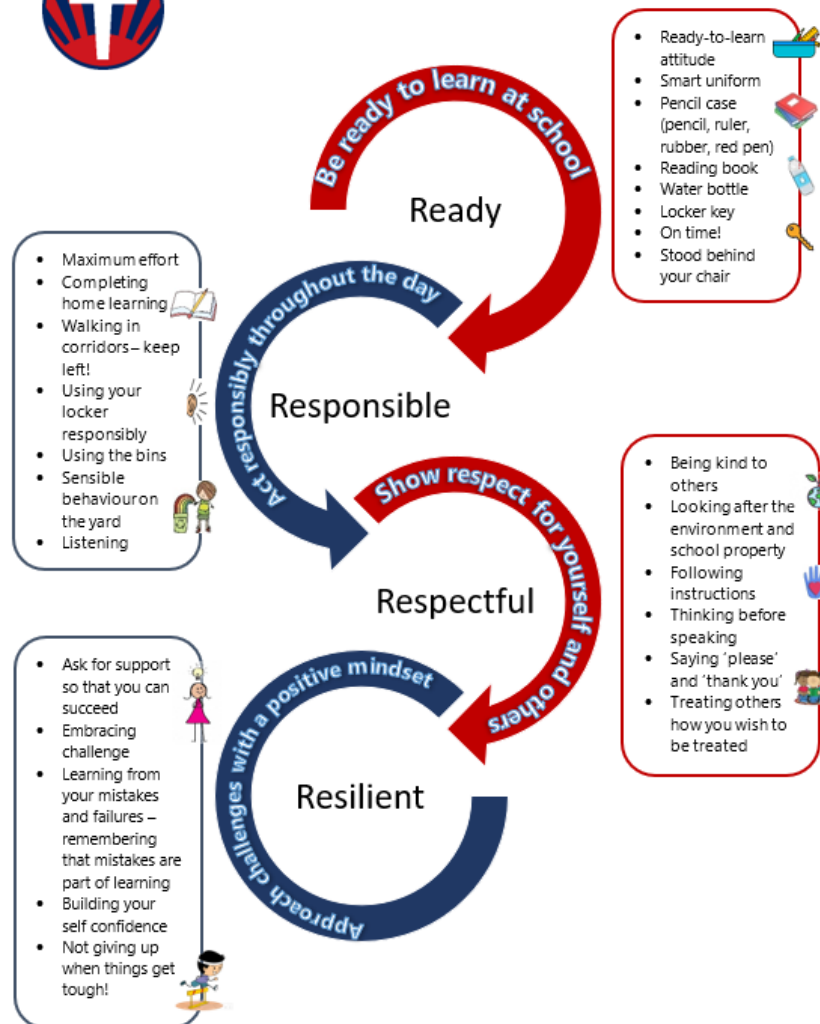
- Ready-to-learn attitude
- Smart uniform
- Pencil case (pencil, ruler, rubber, red pen)
- Reading book
- Water bottle
- Locker key
- On time!
- Stood behind your chair

Be ready to learn at school

Ready

- Maximum effort
- Completing home learning
- Walking in corridors – keep left!
- Using your locker responsibly
- Using the bins
- Sensible behaviour on the yard
- Listening

Act responsibly throughout the day

Responsible

Show respect for yourself and others

Respectful

- Being kind to others
- Looking after the environment and school property
- Following instructions
- Thinking before speaking
- Saying 'please' and 'thank you'
- Treating others how you wish to be treated

- Ask for support so that you can succeed
- Embracing challenge
- Learning from your mistakes and failures – remembering that mistakes are part of learning
- Building your self confidence
- Not giving up when things get tough!

Approach challenges with a positive mindset

Resilient